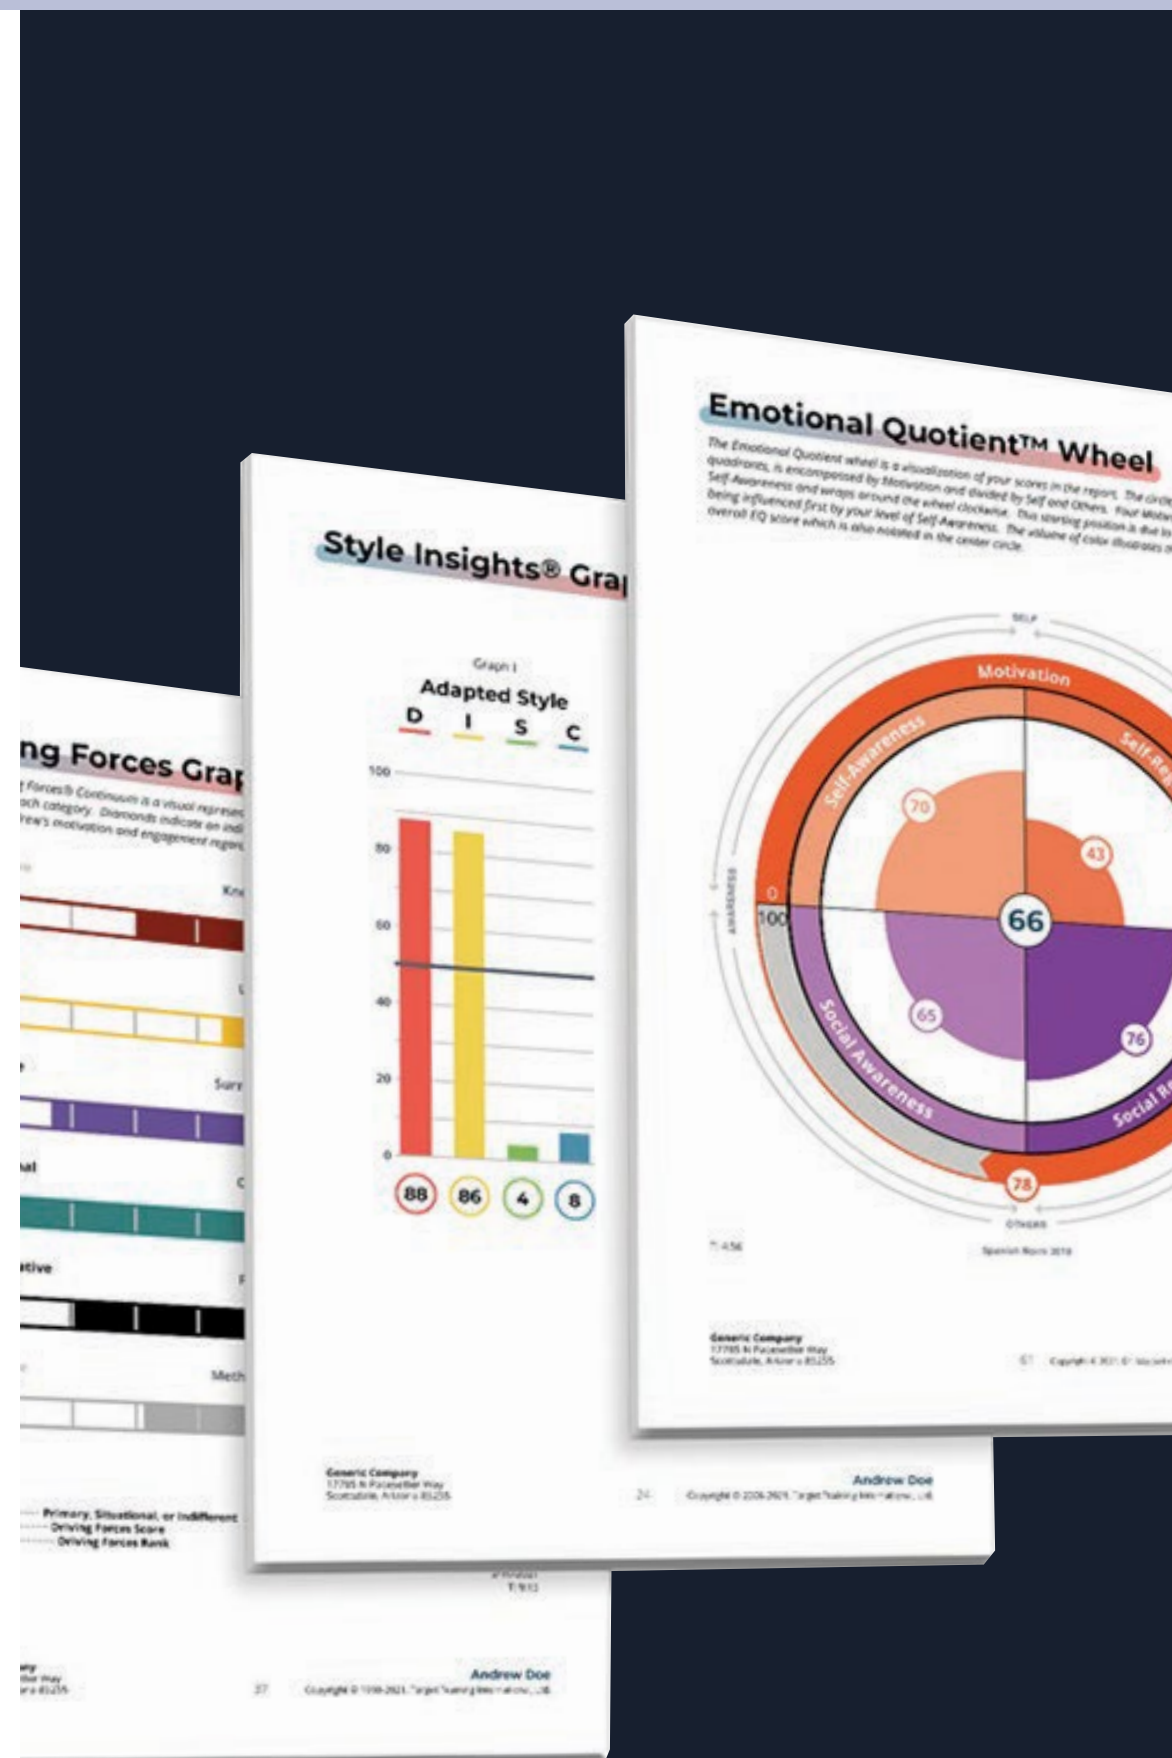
Emotional Quotient™ Wheel

The Emotional Quotient wheel is a visualization of your scores in the report. The circle quadrants, is encompassed by Motivation and divided by Self and Others. Your Motiva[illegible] Self-Awareness and wraps around the wheel clockwise. This starting position is due to being influenced first by your level of Self-Awareness. The volume of color illustrates o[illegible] overall EQ score which is also notated in the center circle.

SELF

Motivation

Self-Awareness

Self-Re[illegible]

AWARENESS

0

100

70

43

66

65

76

Social Awareness

Social Re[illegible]

78

OTHERS

T: 4:56

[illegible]

Generic Company
17785 N Pacesetter Way
Scottsdale, Arizona 85255

67 Copyright © 2021 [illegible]

Style Insights® Gra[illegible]

Graph I

Adapted Style

D I S C

100

80

60

40

20

0

88 86 4 8

Generic Company
17785 N Pacesetter Way
Scottsdale, Arizona 85255

Andrew Doe

24 Copyright © 2006-2021. Target Training International, Ltd.

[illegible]ng Forces Grap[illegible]

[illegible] Forces® Continuum is a visual represe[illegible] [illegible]ach category. Diamonds indicate on indi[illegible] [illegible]rew's motivation and engagement regard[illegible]

Kn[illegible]

Surr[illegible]

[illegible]al

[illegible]tive

Meth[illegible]

Primary, Situational, or Indifferent
Driving Forces Score
Driving Forces Rank

T: 9:13

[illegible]
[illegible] Way
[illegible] 85255

Andrew Doe

37 Copyright © 1998-2021. Target Training International, Ltd.